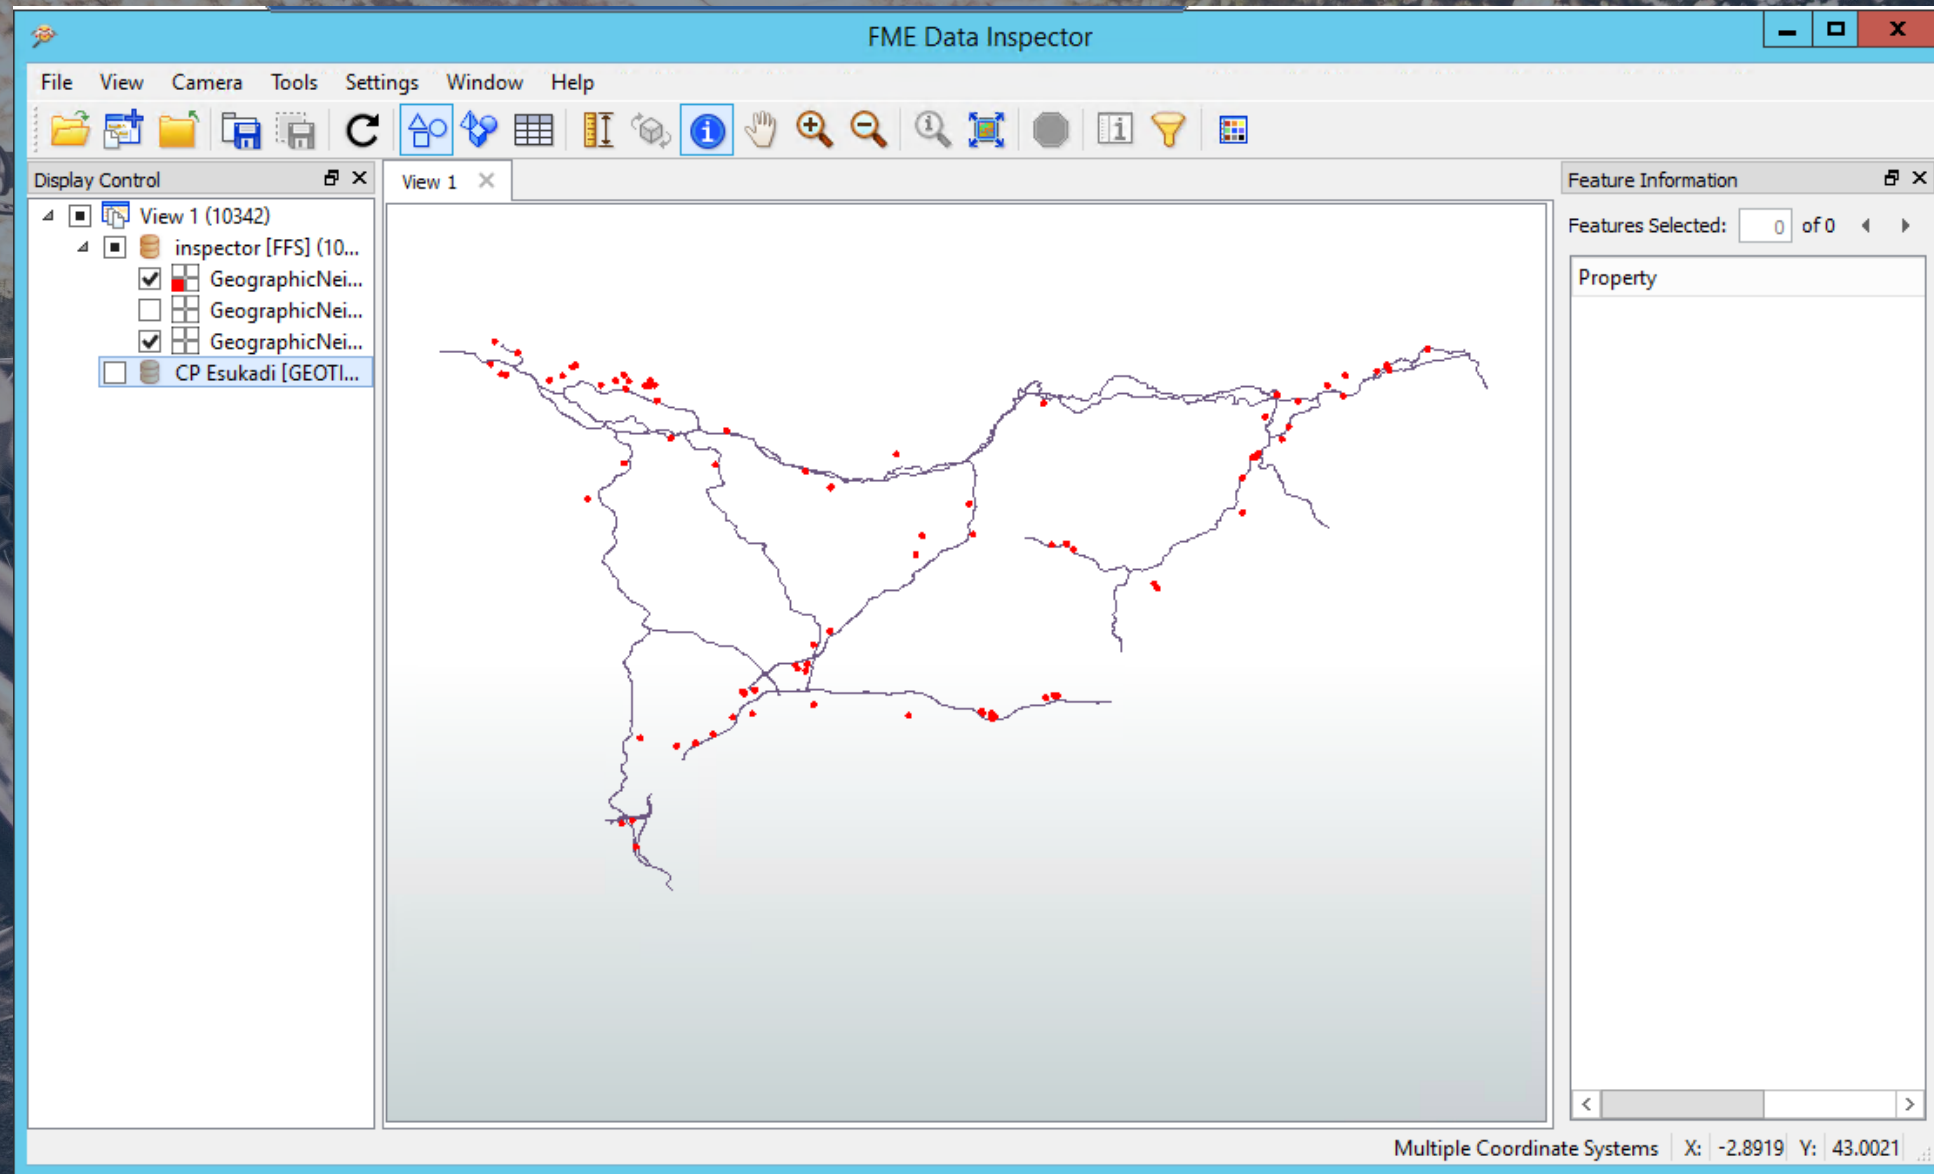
FME Data Inspector

File View Camera Tools Settings Window Help

Display Control

View 1 (10342)
inspector [FFS] (10...
GeographicNei...
GeographicNei...
GeographicNei...
CP Esukadi [GEOTI...

View 1

Feature Information

Features Selected: 0 of 0

Property

Multiple Coordinate Systems X: -2.8919 Y: 43.0021